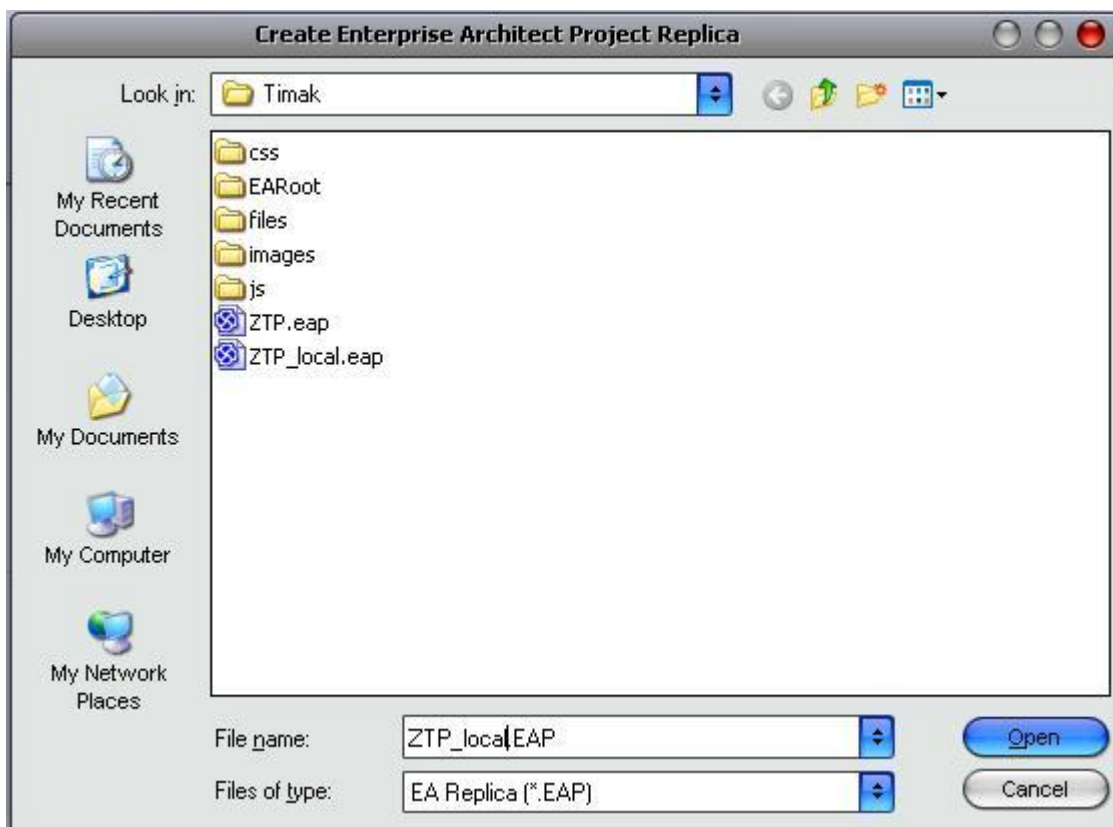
Create Enterprise Architect Project Replica

Look in: Timak

My Recent Documents

Desktop

My Documents

My Computer

My Network Places

css
EARoot
files
images
js
ZTP.eap
ZTP_local.eap

File name: ZTP_local.EAP

Files of type: EA Replica (*.EAP)

Open

Cancel